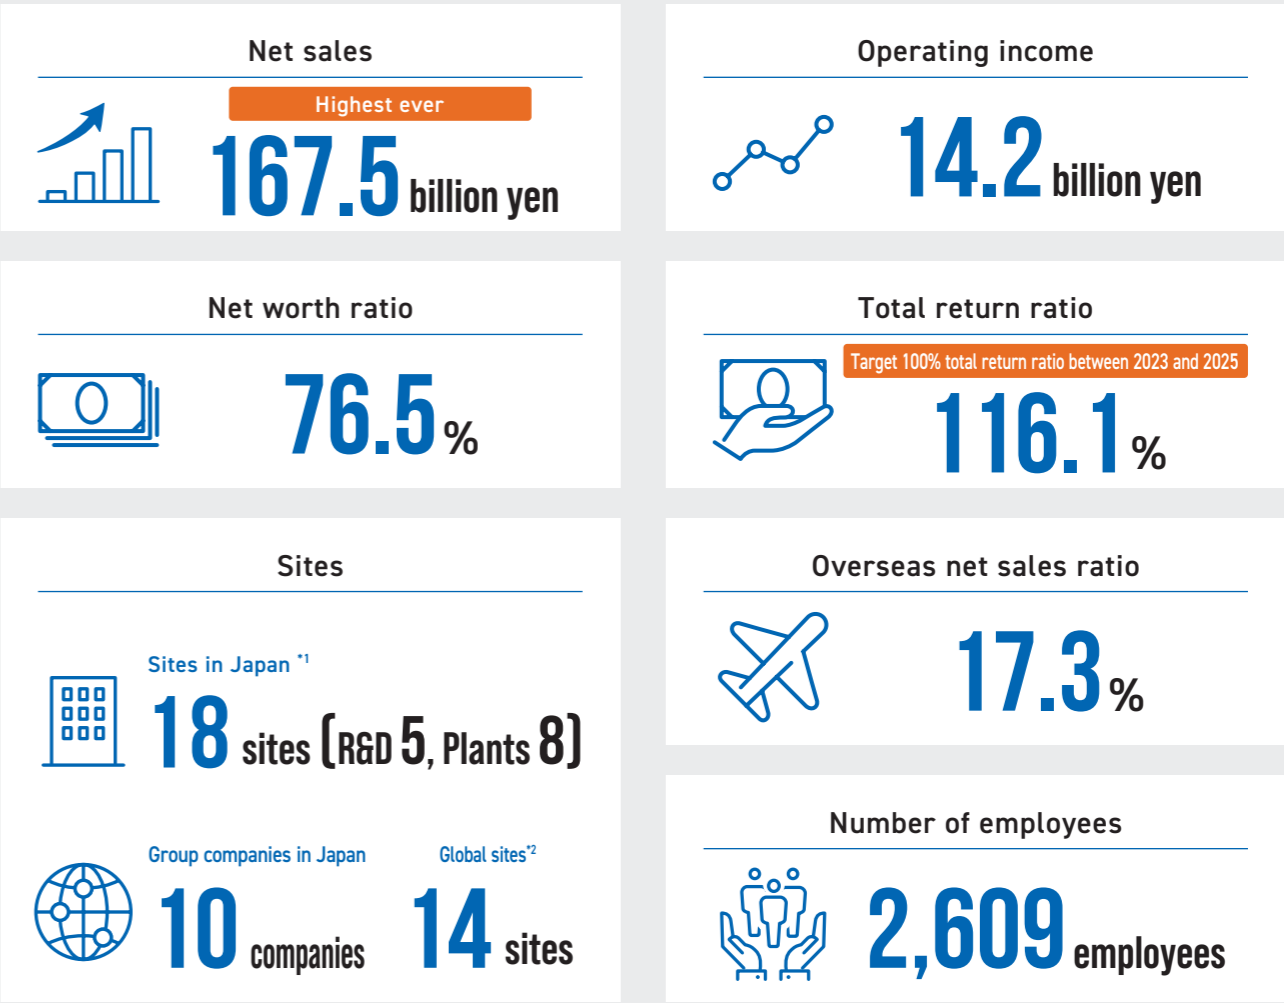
Net sales

Highest ever

167.5 billion yen

Operating income

14.2 billion yen

Net worth ratio

76.5%

Total return ratio

Target 100% total return ratio between 2023 and 2025

116.1%

Sites

Sites in Japan *1

18 sites (R&D 5, Plants 8)

Group companies in Japan

10 companies

Global sites*2

14 sites

Overseas net sales ratio

17.3%

Number of employees

2,609 employees